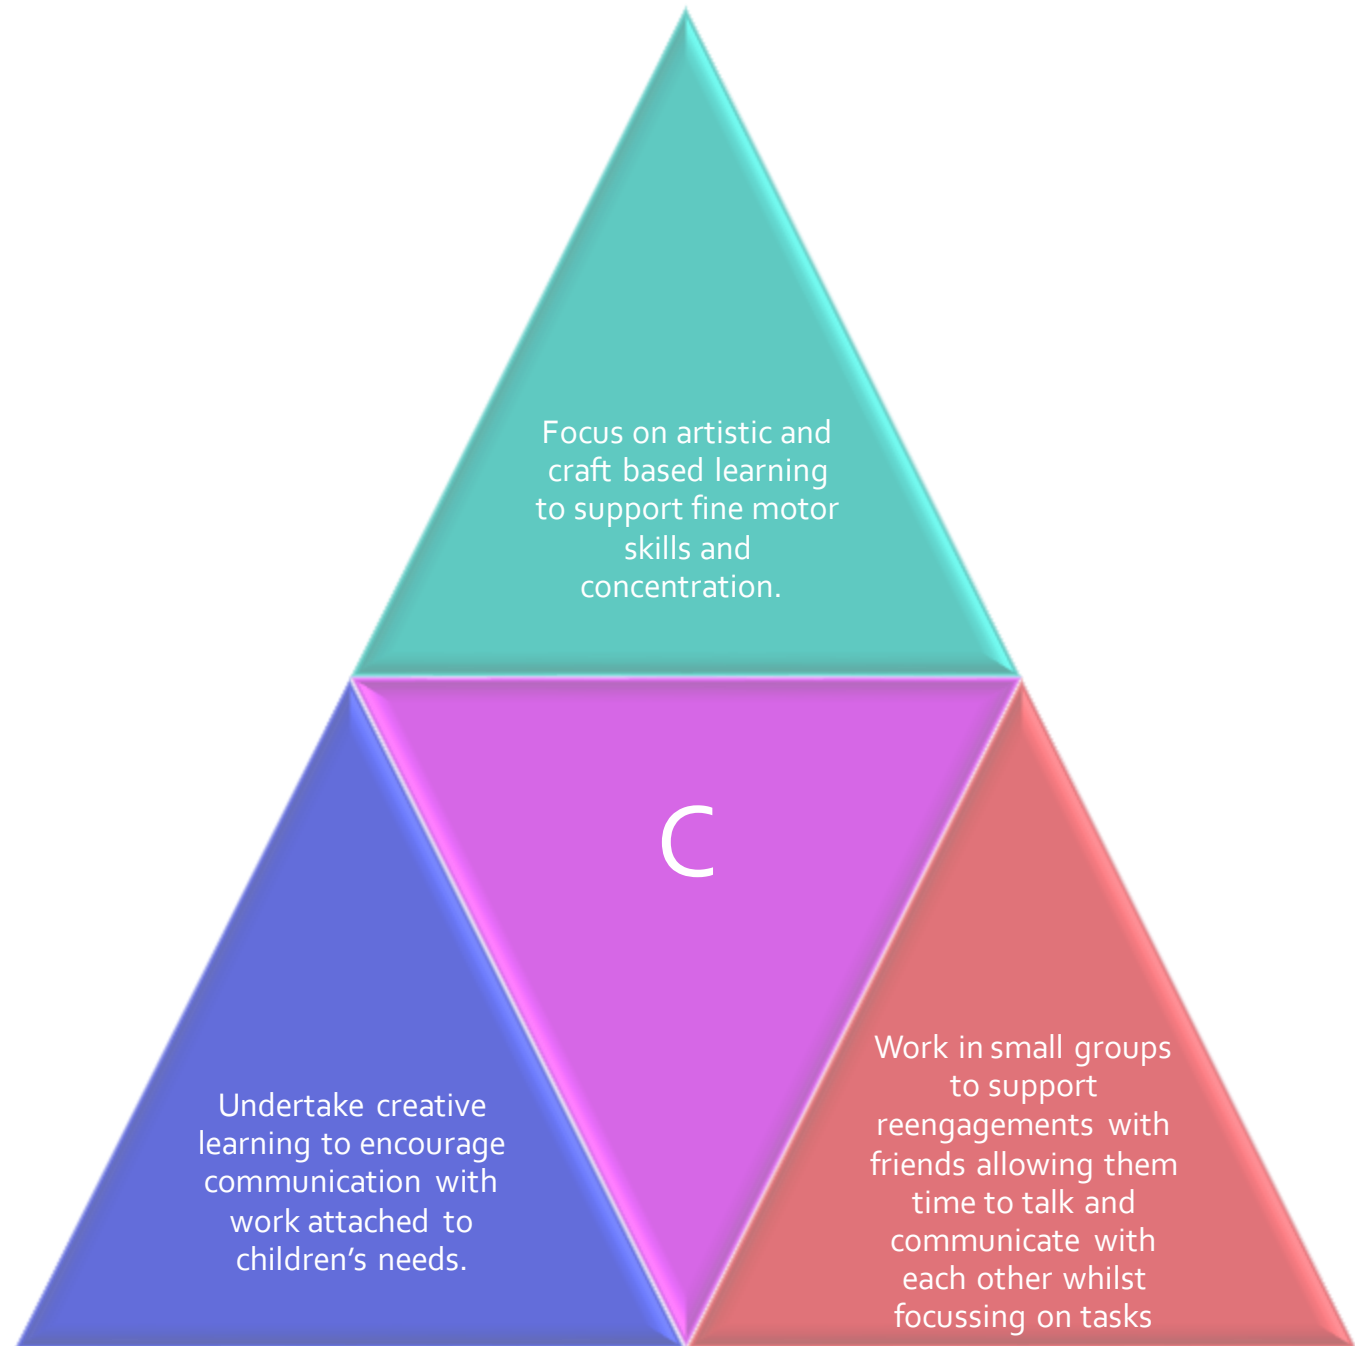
Focus on artistic and craft based learning to support fine motor skills and concentration.

C

Undertake creative learning to encourage communication with work attached to children's needs.

Work in small groups to support reengagements with friends allowing them time to talk and communicate with each other whilst focussing on tasks